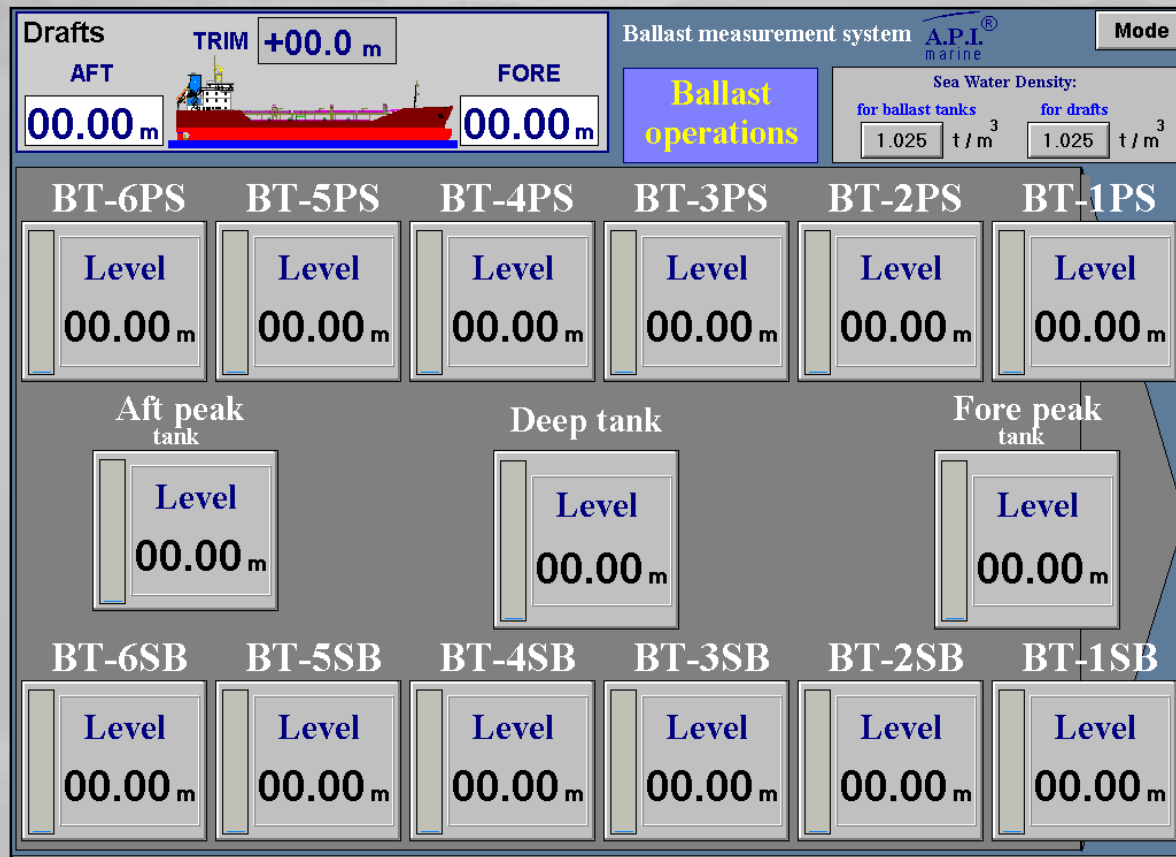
Drafts
TRIM +00.0 m
AFT
00.00 m
FORE
00.00 m

Ballast measurement system A.P.I.® marine

Mode

Ballast operations

Sea Water Density:
for ballast tanks 1.025 t / m$^3$
for drafts 1.025 t / m$^3$

BT-6PS
Level
00.00 m

BT-5PS
Level
00.00 m

BT-4PS
Level
00.00 m

BT-3PS
Level
00.00 m

BT-2PS
Level
00.00 m

BT-1PS
Level
00.00 m

Aft peak tank
Level
00.00 m

Deep tank
Level
00.00 m

Fore peak tank
Level
00.00 m

BT-6SB
Level
00.00 m

BT-5SB
Level
00.00 m

BT-4SB
Level
00.00 m

BT-3SB
Level
00.00 m

BT-2SB
Level
00.00 m

BT-1SB
Level
00.00 m